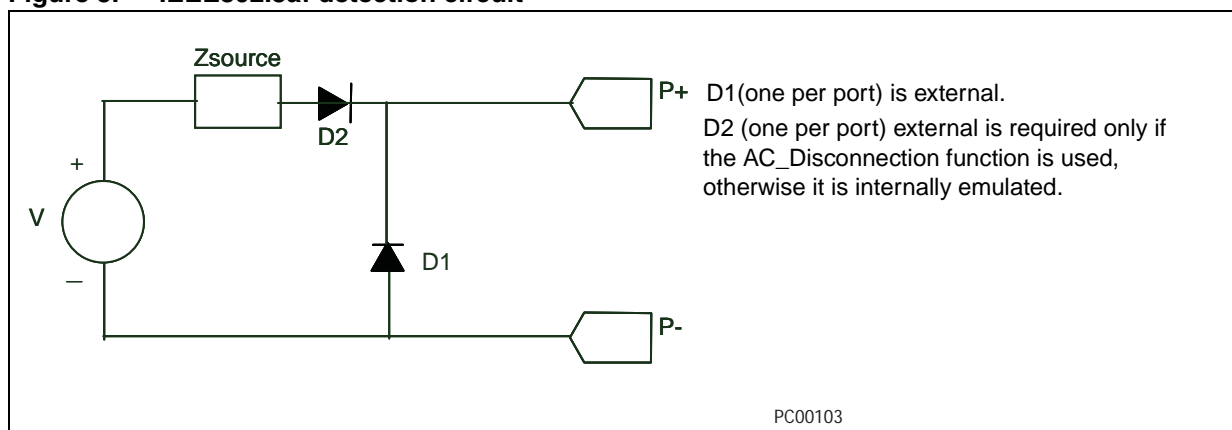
Figure 3. IEEE802.3af detection circuit

Zsource

D2

+

V

–

D1

P+ D1(one per port) is external.

D2 (one per port) external is required only if the AC_Disconnection function is used, otherwise it is internally emulated.

P-

PC00103